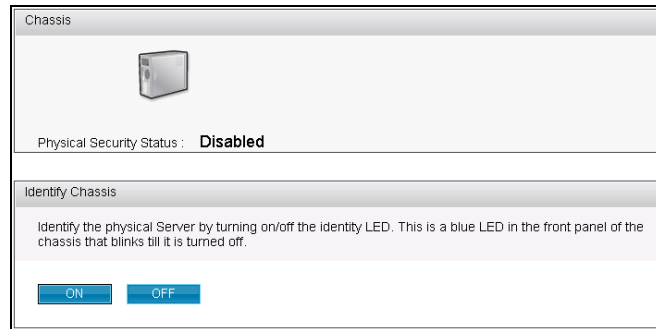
Chassis

Physical Security Status : Disabled

Identify Chassis

Identify the physical Server by turning on/off the identity LED. This is a blue LED in the front panel of the chassis that blinks till it is turned off.

ON OFF